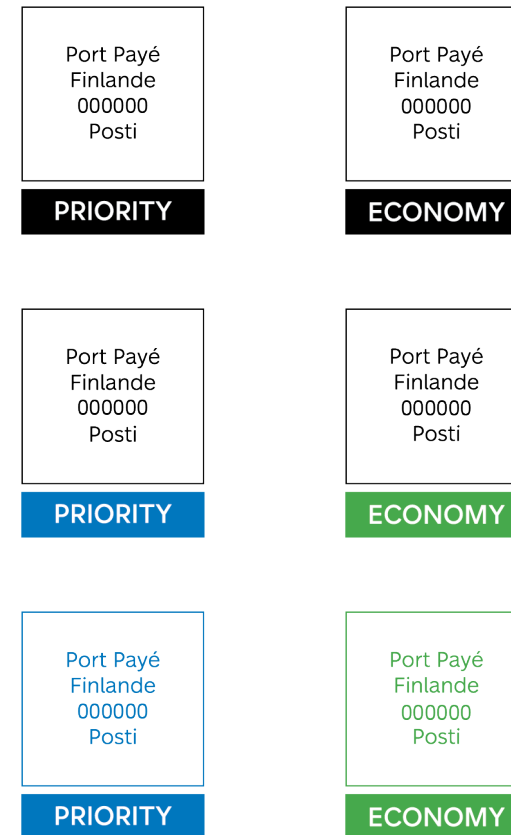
Port Payé
Finlande
000000
Posti

PRIORITY

Port Payé
Finlande
000000
Posti

ECONOMY

Port Payé
Finlande
000000
Posti

PRIORITY

Port Payé
Finlande
000000
Posti

ECONOMY

Port Payé
Finlande
000000
Posti

PRIORITY

Port Payé
Finlande
000000
Posti

ECONOMY